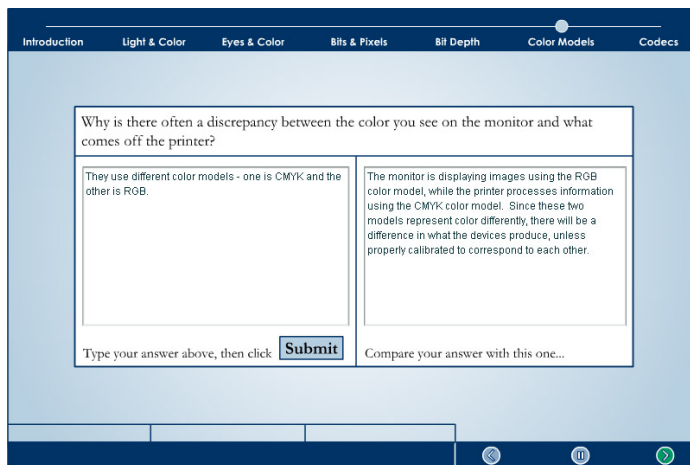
Introduction Light & Color Eyes & Color Bits & Pixels Bit Depth Color Models Codecs

Why is there often a discrepancy between the color you see on the monitor and what comes off the printer?

They use different color models - one is CMYK and the other is RGB.

Type your answer above, then click Submit

The monitor is displaying images using the RGB color model, while the printer processes information using the CMYK color model. Since these two models represent color differently, there will be a difference in what the devices produce, unless properly calibrated to correspond to each other.

Compare your answer with this one...